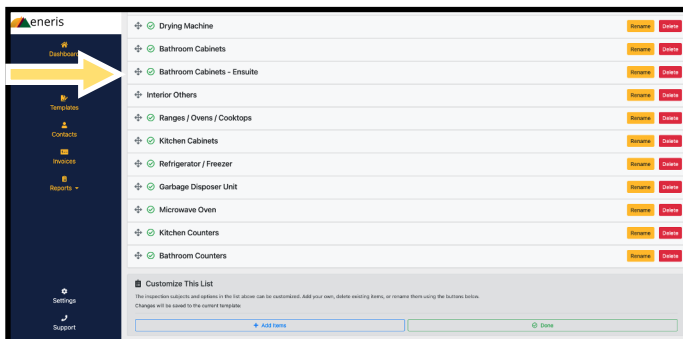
eneris

Dashboard

Templates

Contacts

Invoices

Reports

Settings

Support

Drying Machine Rename Delete

Bathroom Cabinets Rename Delete

Bathroom Cabinets - Ensuite Rename Delete

Interior Others Rename Delete

Ranges / Ovens / Cooktops Rename Delete

Kitchen Cabinets Rename Delete

Refrigerator / Freezer Rename Delete

Garbage Disposer Unit Rename Delete

Microwave Oven Rename Delete

Kitchen Counters Rename Delete

Bathroom Counters Rename Delete

Customize This List

The inspection subjects and options in the list above can be customized. Add your own, delete existing items, or rename them using the buttons below.

Changes will be saved to the current template.

+ Add Items

Done